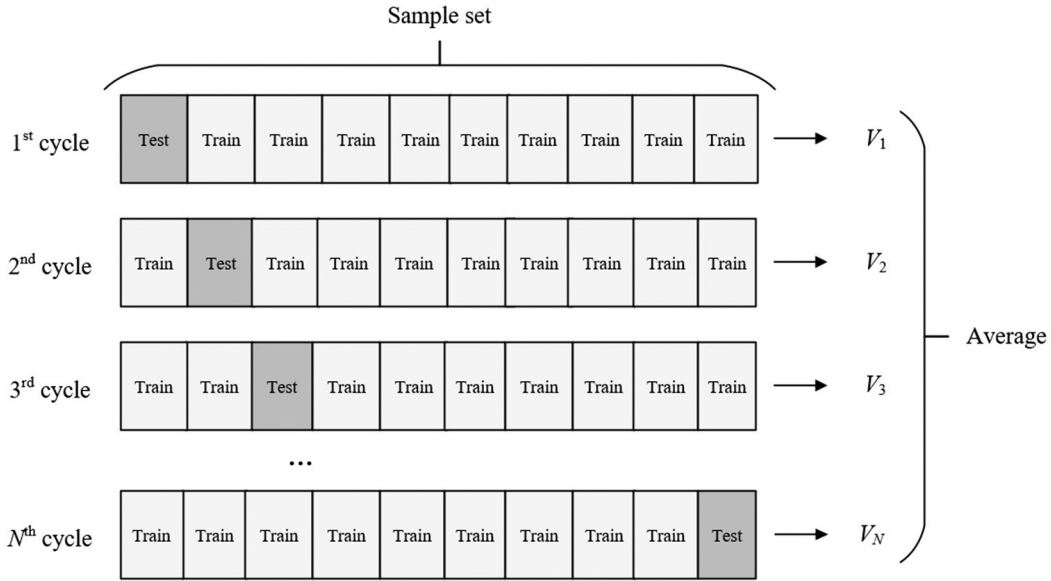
Sample set

$1^{st}$ cycle

| Test | Train | Train | Train | Train | Train | Train | Train | Train | Train |
|---|---|---|---|---|---|---|---|---|---|

$V_1$

$2^{nd}$ cycle

| Train | Test | Train | Train | Train | Train | Train | Train | Train | Train |
|---|---|---|---|---|---|---|---|---|---|

$V_2$

$3^{rd}$ cycle

| Train | Train | Test | Train | Train | Train | Train | Train | Train | Train |
|---|---|---|---|---|---|---|---|---|---|

$V_3$

...

$N^{th}$ cycle

| Train | Train | Train | Train | Train | Train | Train | Train | Train | Test |
|---|---|---|---|---|---|---|---|---|---|

$V_N$

Average